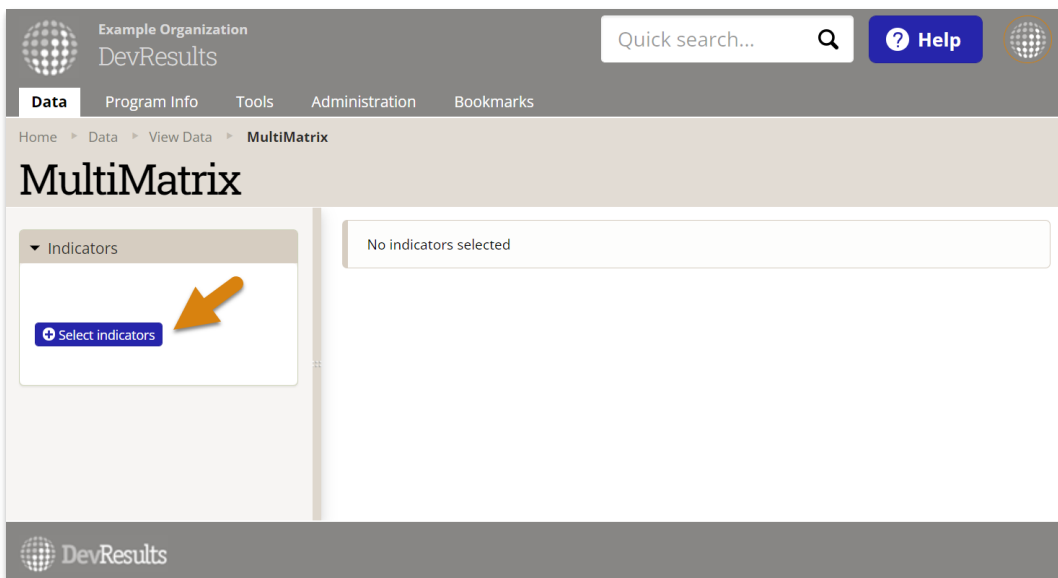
Example Organization
DevResults

Quick search...

Help

Data Program Info Tools Administration Bookmarks

Home ▸ Data ▸ View Data ▸ MultiMatrix

MultiMatrix

Indicators

Select indicators

No indicators selected

DevResults